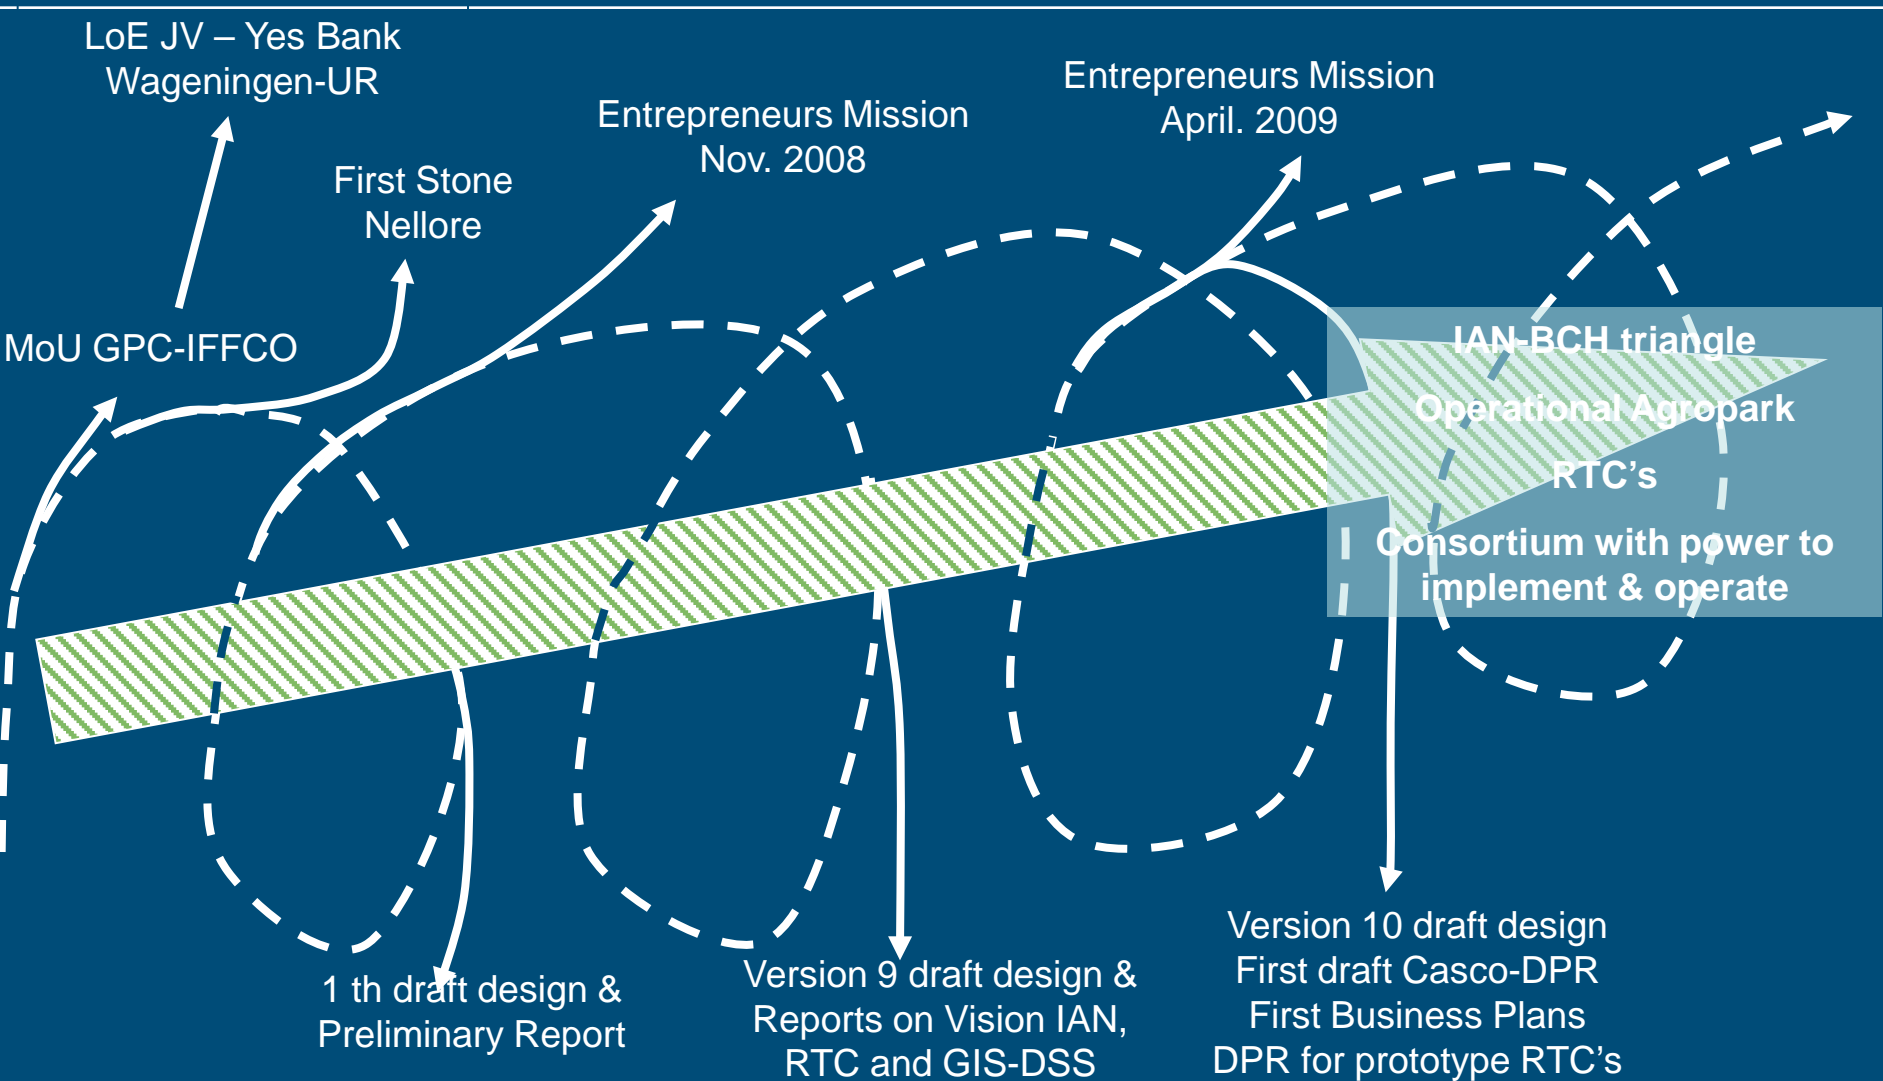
LoE JV – Yes Bank
Wageningen-UR

First Stone
Nellore

Entrepreneurs Mission
Nov. 2008

Entrepreneurs Mission
April. 2009

MoU GPC-IFFCO

IAN-BCH triangle
Operational Agropark
RTC's
Consortium with power to implement & operate

1 th draft design &
Preliminary Report

Version 9 draft design &
Reports on Vision IAN,
RTC and GIS-DSS

Version 10 draft design
First draft Casco-DPR
First Business Plans
DPR for prototype RTC's